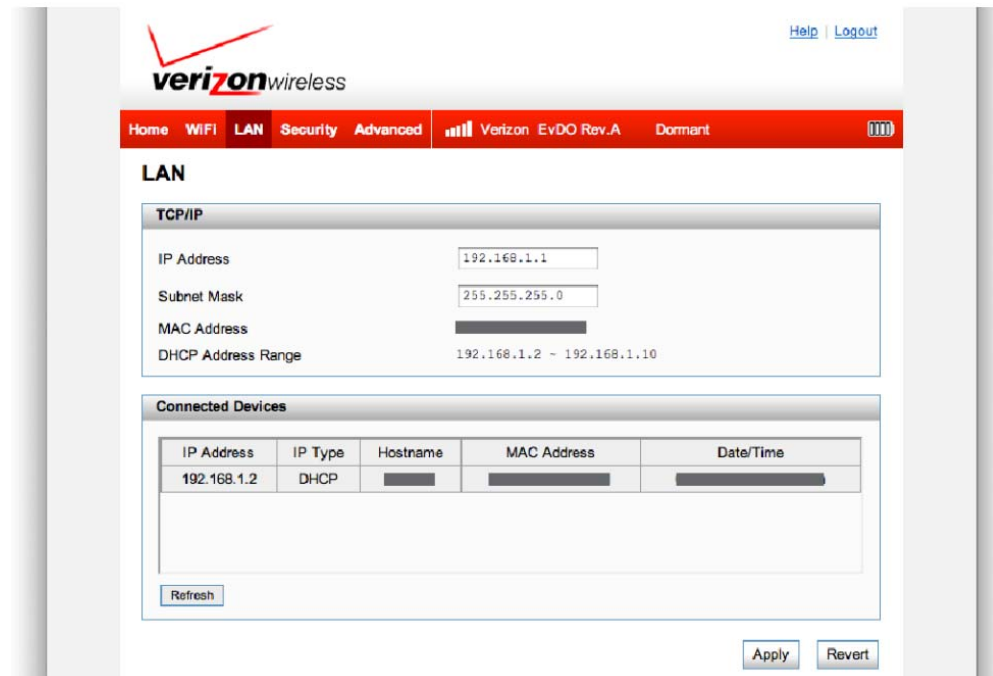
verizonwireless

Help | Logout

Home WiFi LAN Security Advanced Verizon EvDO Rev.A Dormant

LAN

TCP/IP

IP Address 192.168.1.1

Subnet Mask 255.255.255.0

MAC Address

DHCP Address Range 192.168.1.2 ~ 192.168.1.10

Connected Devices

| IP Address | IP Type | Hostname | MAC Address | Date/Time |
|---|---|---|---|---|
| 192.168.1.2 | DHCP | | | |

Refresh

Apply Revert